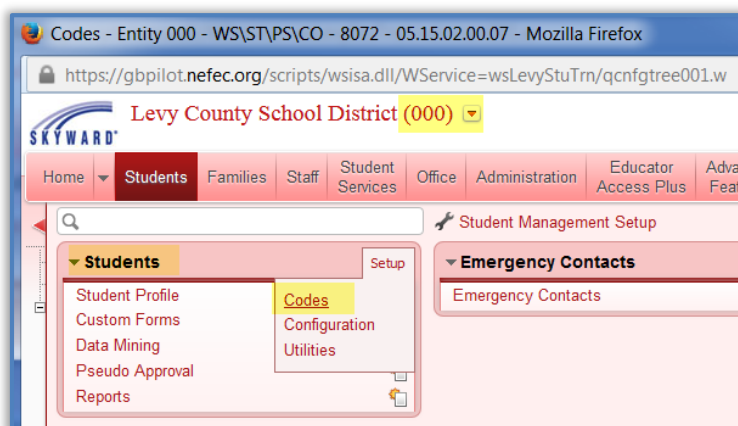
Codes - Entity 000 - WS\ST\PS\CO - 8072 - 05.15.02.00.07 - Mozilla Firefox

https://gbpilot.nefec.org/scripts/wsisa.dll/WService=wsLevyStuTrn/qcnfgtree001.w

SKYWARD

Levy County School District (000)

Home | Students | Families | Staff | Student Services | Office | Administration | Educator Access Plus | Adva Feat

Student Management Setup

Students

Setup

Student Profile
Custom Forms
Data Mining
Pseudo Approval
Reports

Codes
Configuration
Utilities

Emergency Contacts

Emergency Contacts